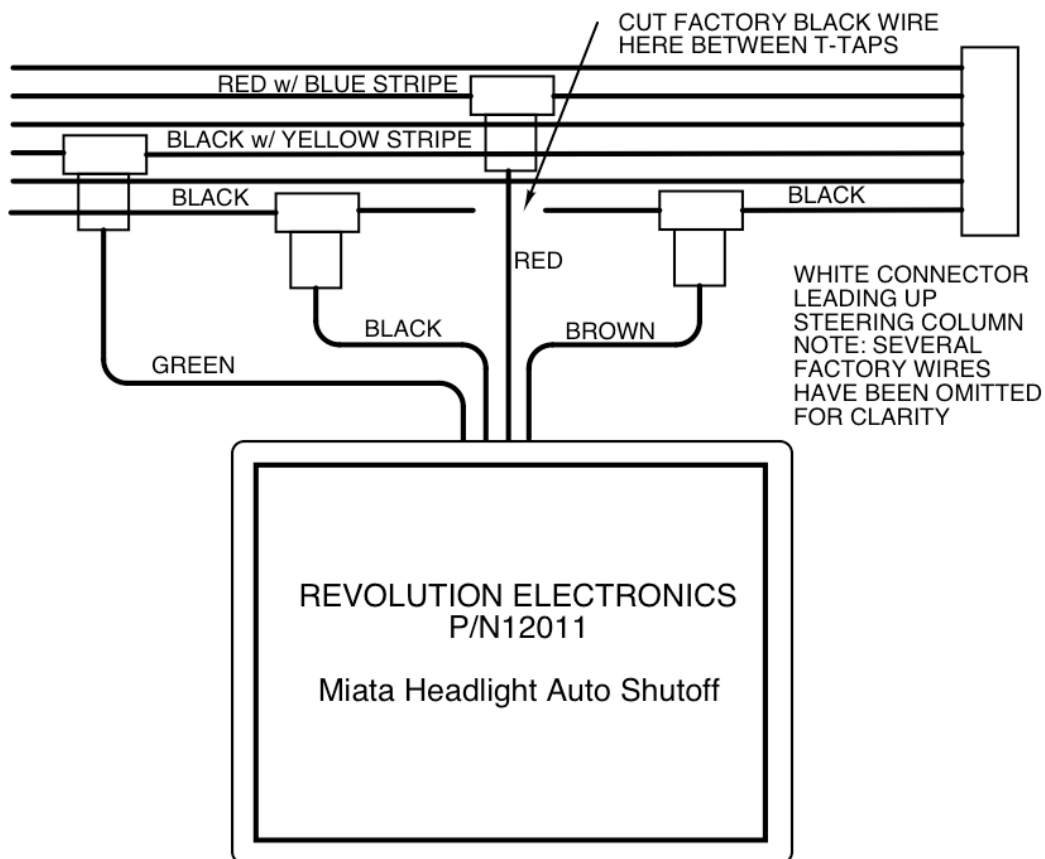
CUT FACTORY BLACK WIRE HERE BETWEEN T-TAPS

RED w/ BLUE STRIPE

BLACK w/ YELLOW STRIPE

BLACK

BLACK

RED

BLACK

BROWN

GREEN

WHITE CONNECTOR LEADING UP STEERING COLUMN
NOTE: SEVERAL FACTORY WIRES HAVE BEEN OMITTED FOR CLARITY

REVOLUTION ELECTRONICS
P/N12011

Miata Headlight Auto Shutoff